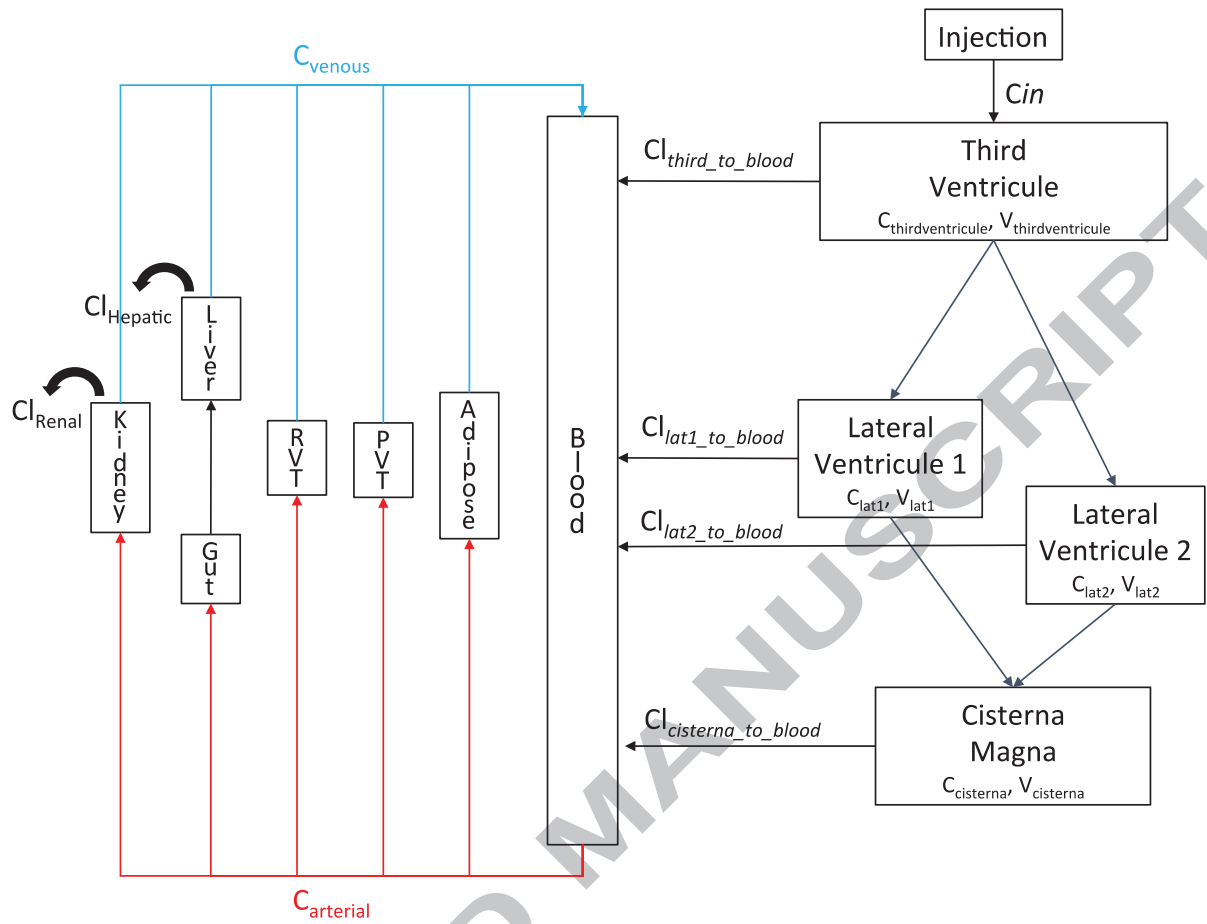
Injection

$C_{venous}$

$C\mathit{in}$

Third Ventricule
$C_{thirdventricule}$, $V_{thirdventricule}$

$Cl_{\mathit{third\_to\_blood}}$

$Cl_{Hepatic}$

Liver

$Cl_{Renal}$

Kidney

RVT

PVT

Adipose

Blood

$Cl_{\mathit{lat1\_to\_blood}}$

Lateral Ventricule 1
$C_{lat1}$, $V_{lat1}$

$Cl_{\mathit{lat2\_to\_blood}}$

Lateral Ventricule 2
$C_{lat2}$, $V_{lat2}$

Gut

$Cl_{\mathit{cisterna\_to\_blood}}$

Cisterna Magna
$C_{cisterna}$, $V_{cisterna}$

$C_{arterial}$

ACCEPTED MANUSCRIPT